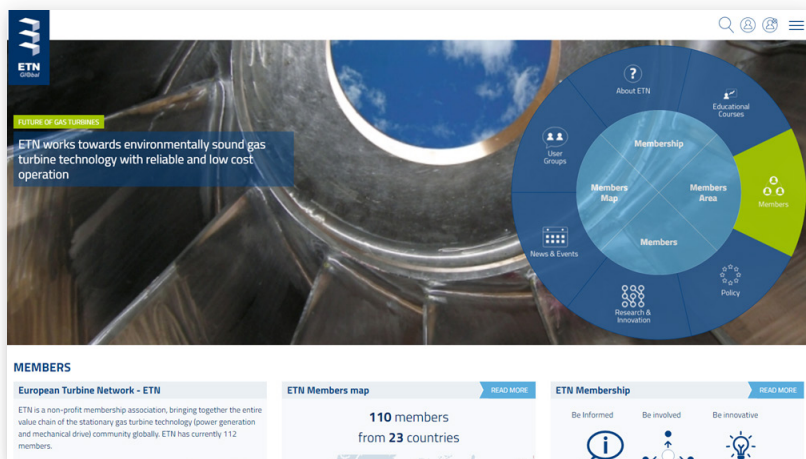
ETN Global

FUTURE OF GAS TURBINES

ETN works towards environmentally sound gas turbine technology with reliable and low cost operation

About ETN

Educational Courses

Members

Policy

Research & Innovation

News & Events

User Groups

Membership

Members Map

Members Area

Members

MEMBERS

European Turbine Network - ETN

ETN is a non-profit membership association, bringing together the entire value chain of the stationary gas turbine technology (power generation and mechanical drive) community globally. ETN has currently 112 members.

ETN Members map

READ MORE

110 members

from 23 countries

ETN Membership

READ MORE

Be Informed

Be involved

Be innovative